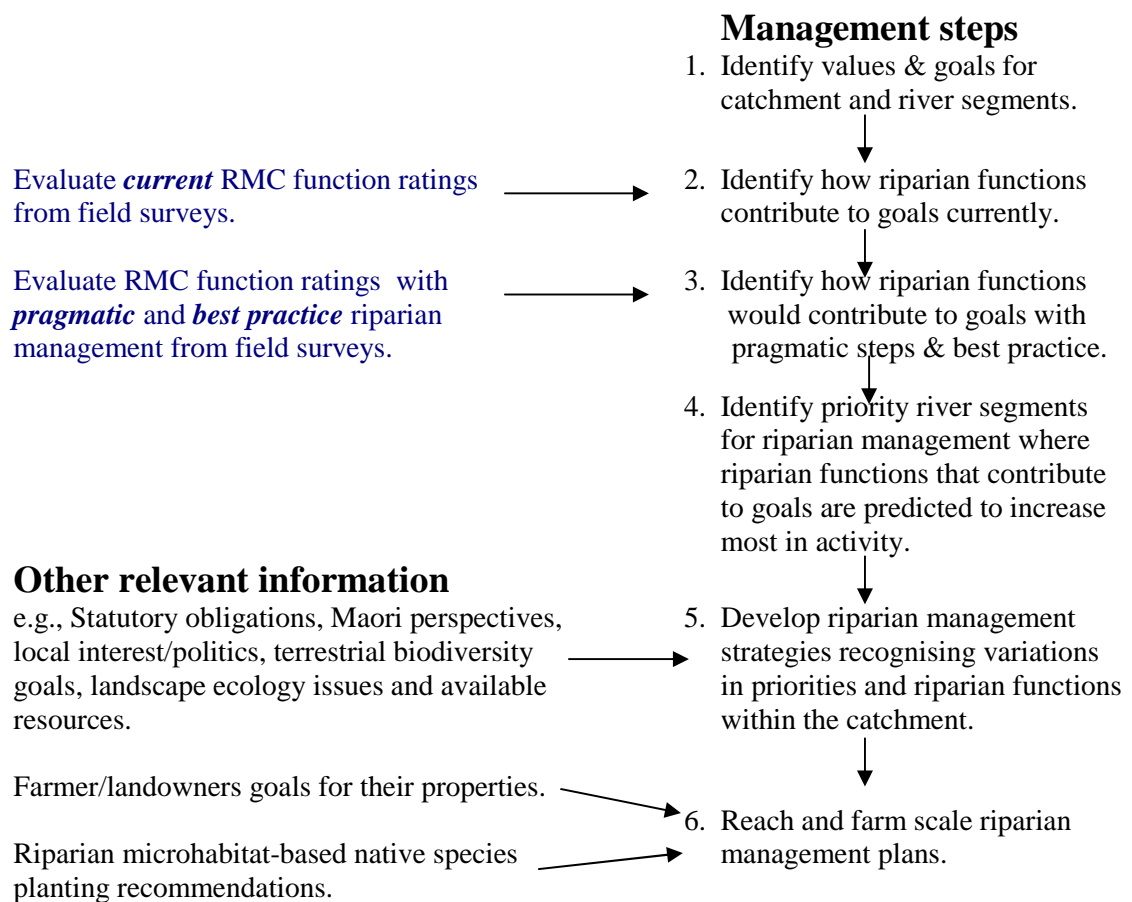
**Management steps**

1. Identify values & goals for catchment and river segments.

Evaluate *current* RMC function ratings from field surveys.

2. Identify how riparian functions contribute to goals currently.

Evaluate RMC function ratings with *pragmatic* and *best practice* riparian management from field surveys.

3. Identify how riparian functions would contribute to goals with pragmatic steps & best practice.

4. Identify priority river segments for riparian management where riparian functions that contribute to goals are predicted to increase most in activity.

**Other relevant information**

e.g., Statutory obligations, Maori perspectives, local interest/politics, terrestrial biodiversity goals, landscape ecology issues and available resources.

5. Develop riparian management strategies recognising variations in priorities and riparian functions within the catchment.

Farmer/landowners goals for their properties.

Riparian microhabitat-based native species planting recommendations.

6. Reach and farm scale riparian management plans.